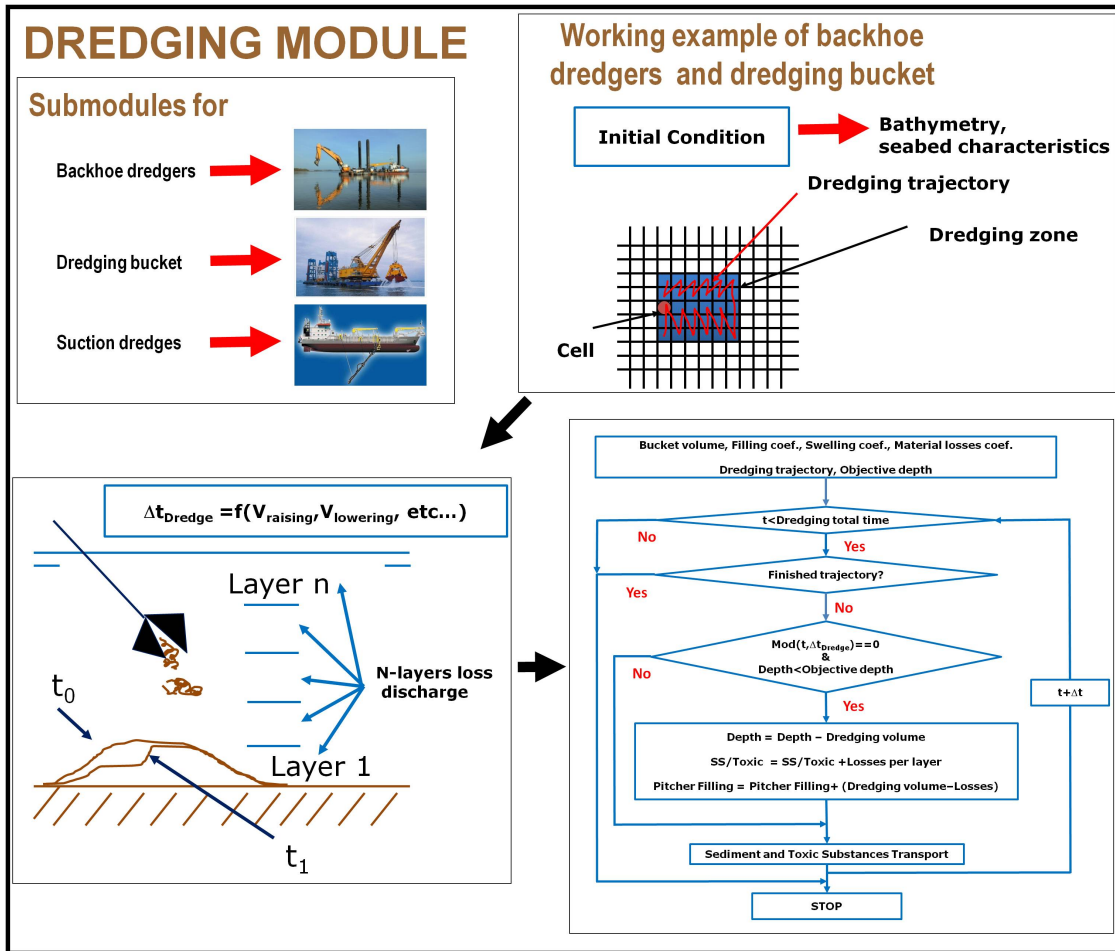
DREDGING MODULE

Submodules for

Backhoe dredgers

Dredging bucket

Suction dredges

Working example of backhoe dredgers and dredging bucket

Initial Condition

Bathymetry, seabed characteristics

Dredging trajectory

Dredging zone

Cell

$\Delta t_{Dredge}$ =f($V_{raising}$,$V_{lowering}$, etc...)

Layer n

N-layers loss discharge

$t_0$

Layer 1

$t_1$

Bucket volume, Filling coef., Swelling coef., Material losses coef.

Dredging trajectory, Objective depth

t<Dredging total time

No

Yes

Finished trajectory?

Yes

No

Mod(t,$\Delta t_{Dredge}$)==0
&
Depth<Objective depth

No

Yes

t+$\Delta$t

Depth = Depth − Dredging volume

SS/Toxic = SS/Toxic +Losses per layer

Pitcher Filling = Pitcher Filling+ (Dredging volume−Losses)

Sediment and Toxic Substances Transport

STOP